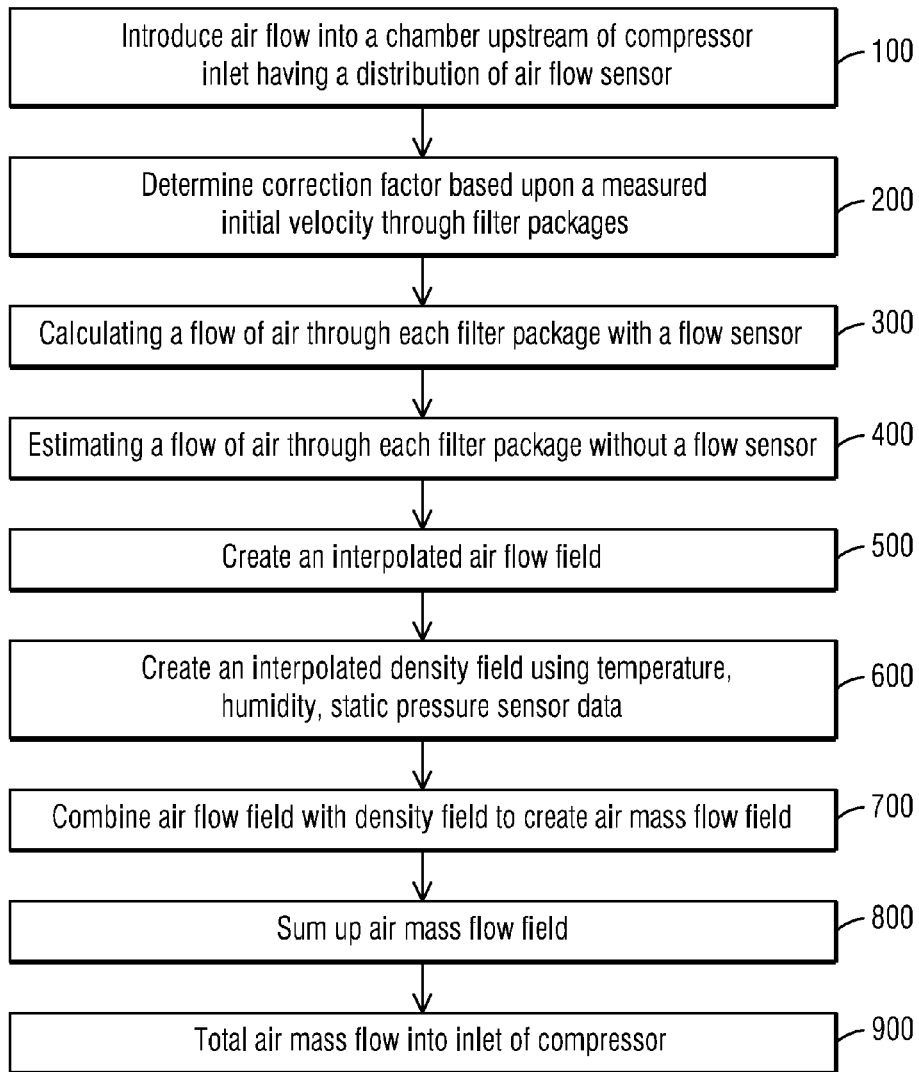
Introduce air flow into a chamber upstream of compressor inlet having a distribution of air flow sensor

100

Determine correction factor based upon a measured initial velocity through filter packages

200

Calculating a flow of air through each filter package with a flow sensor

300

Estimating a flow of air through each filter package without a flow sensor

400

Create an interpolated air flow field

500

Create an interpolated density field using temperature, humidity, static pressure sensor data

600

Combine air flow field with density field to create air mass flow field

700

Sum up air mass flow field

800

Total air mass flow into inlet of compressor

900